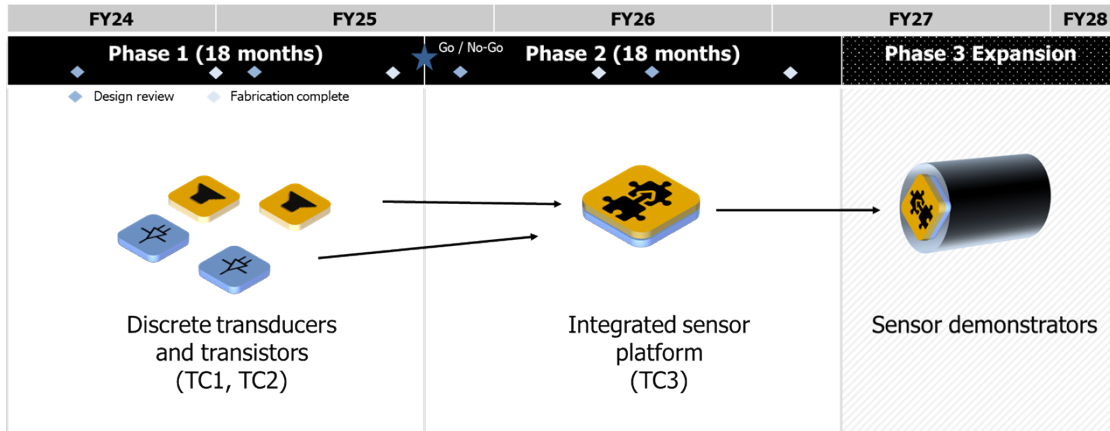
FY24 FY25 FY26 FY27 FY28

Phase 1 (18 months)

Go / No-Go

Phase 2 (18 months)

Phase 3 Expansion

Design review

Fabrication complete

Discrete transducers and transistors (TC1, TC2)

Integrated sensor platform (TC3)

Sensor demonstrators